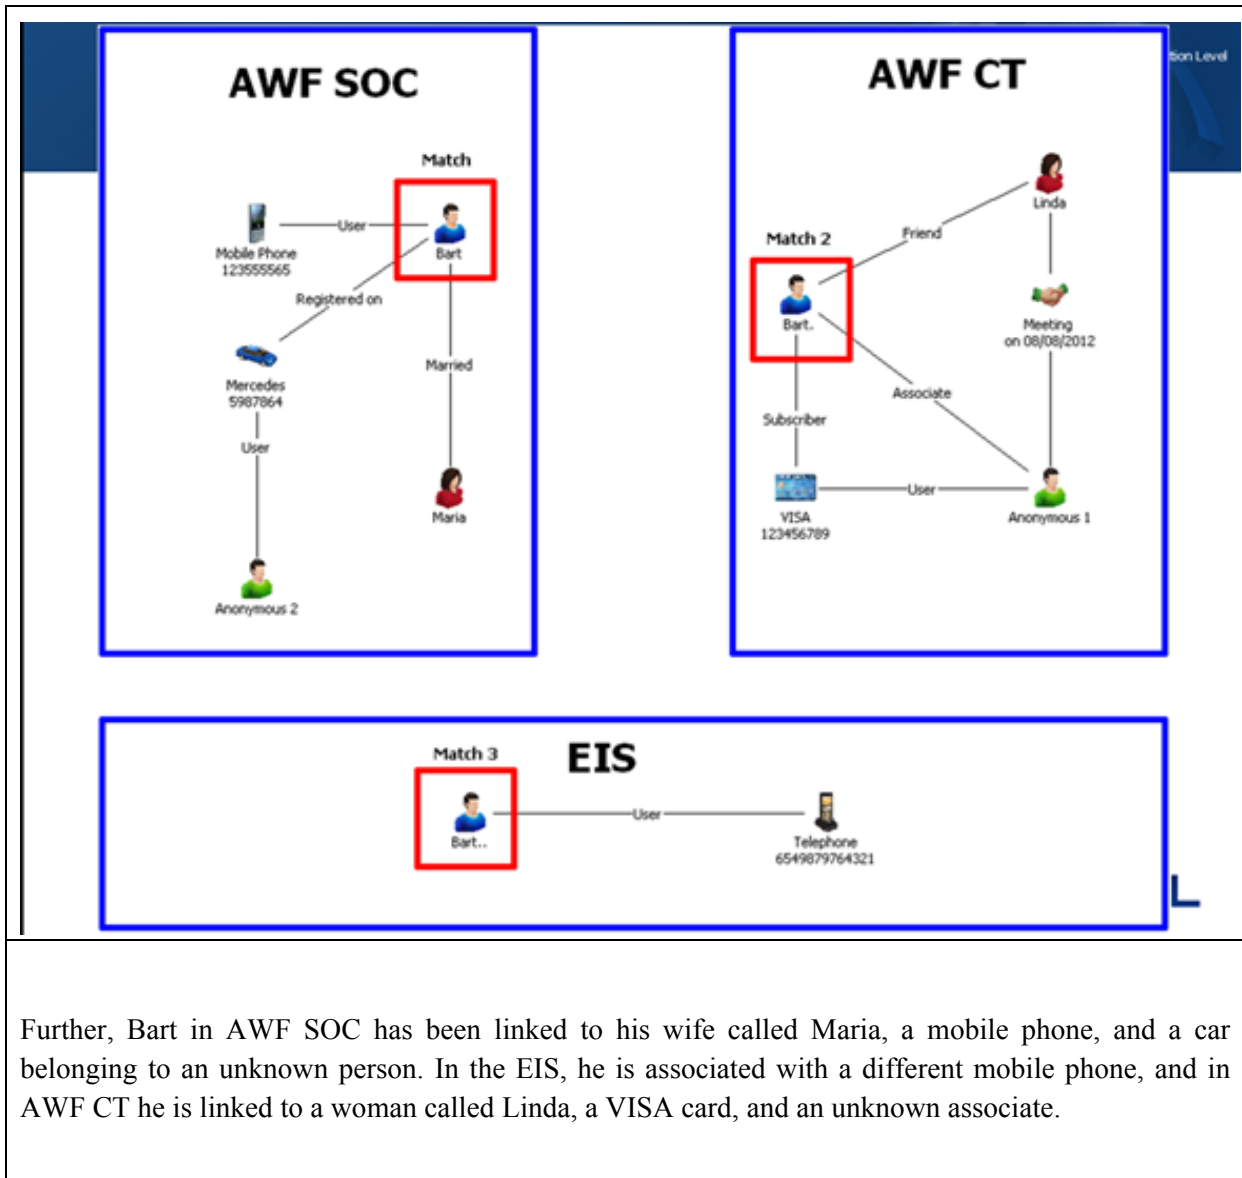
AWF SOC

Match

Mobile Phone
123555565

User

Bart

Registered on

Mercedes
5987864

Married

User

Maria

Anonymous 2

AWF CT

tion Level

Linda

Match 2

Friend

Bart.

Meeting
on 08/08/2012

Associate

Subscriber

VISA
123456789

User

Anonymous 1

Match 3

EIS

Bart..

User

Telephone
6549879764321

L

Further, Bart in AWF SOC has been linked to his wife called Maria, a mobile phone, and a car belonging to an unknown person. In the EIS, he is associated with a different mobile phone, and in AWF CT he is linked to a woman called Linda, a VISA card, and an unknown associate.